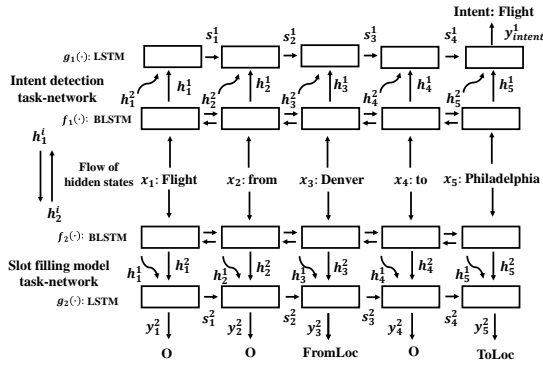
Intent: Flight

$s_1^1$ $s_2^1$ $s_3^1$ $s_4^1$ $y_{intent}^1$

$g_1(\cdot)$: LSTM

Intent detection task-network

$h_1^2$ $h_1^1$ $h_2^2$ $h_2^1$ $h_3^2$ $h_3^1$ $h_4^2$ $h_4^1$ $h_5^2$ $h_5^1$

$f_1(\cdot)$: BLSTM

$h_1^i$

$h_2^i$

Flow of hidden states

$x_1$: Flight $x_2$: from $x_3$: Denver $x_4$: to $x_5$: Philadelphia

$f_2(\cdot)$: BLSTM

$h_1^1$ $h_1^2$ $h_2^1$ $h_2^2$ $h_3^1$ $h_3^2$ $h_4^1$ $h_4^2$ $h_5^1$ $h_5^2$

Slot filling model task-network

$g_2(\cdot)$: LSTM

$y_1^2$ $s_1^2$ $y_2^2$ $s_2^2$ $y_3^2$ $s_3^2$ $y_4^2$ $s_4^2$ $y_5^2$

O O FromLoc O ToLoc